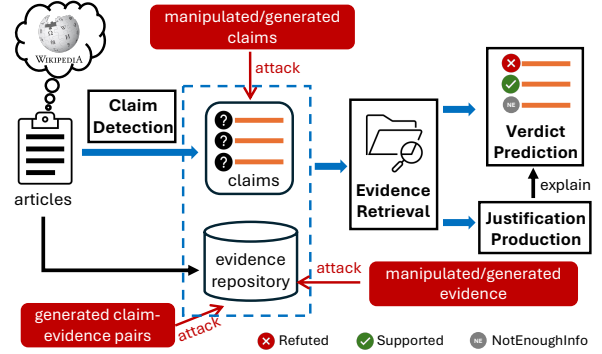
WIKIPEDIA

manipulated/generated claims

attack

articles

Claim Detection

claims

Evidence Retrieval

Verdict Prediction

explain

Justification Production

evidence repository

attack

manipulated/generated evidence

generated claim-evidence pairs

attack

Refuted

Supported

NE NotEnoughInfo